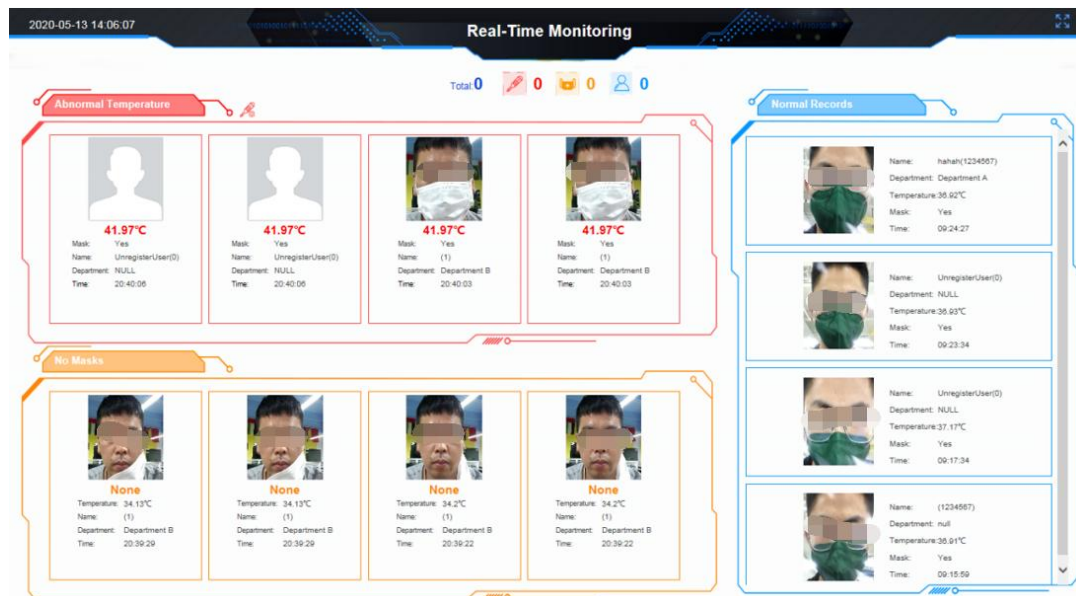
2020-05-13 14:06:07

Real-Time Monitoring

Total:0 0 0 0

Abnormal Temperature

41.97℃
Mask: Yes
Name: UnregisterUser(0)
Department: NULL
Time: 20:40:06

41.97℃
Mask: Yes
Name: UnregisterUser(0)
Department: NULL
Time: 20:40:06

41.97℃
Mask: Yes
Name: (1)
Department: Department B
Time: 20:40:03

41.97℃
Mask: Yes
Name: (1)
Department: Department B
Time: 20:40:03

No Masks

None
Temperature: 34.13℃
Name: (1)
Department: Department B
Time: 20:39:29

None
Temperature: 34.13℃
Name: (1)
Department: Department B
Time: 20:39:29

None
Temperature: 34.2℃
Name: (1)
Department: Department B
Time: 20:39:22

None
Temperature: 34.2℃
Name: (1)
Department: Department B
Time: 20:39:22

Normal Records

Name: hahah(1234567)
Department: Department A
Temperature: 36.92℃
Mask: Yes
Time: 09:24:27

Name: UnregisterUser(0)
Department: NULL
Temperature: 36.93℃
Mask: Yes
Time: 09:23:34

Name: UnregisterUser(0)
Department: NULL
Temperature: 37.17℃
Mask: Yes
Time: 09:17:34

Name: (1234567)
Department: null
Temperature: 36.91℃
Mask: Yes
Time: 09:15:59